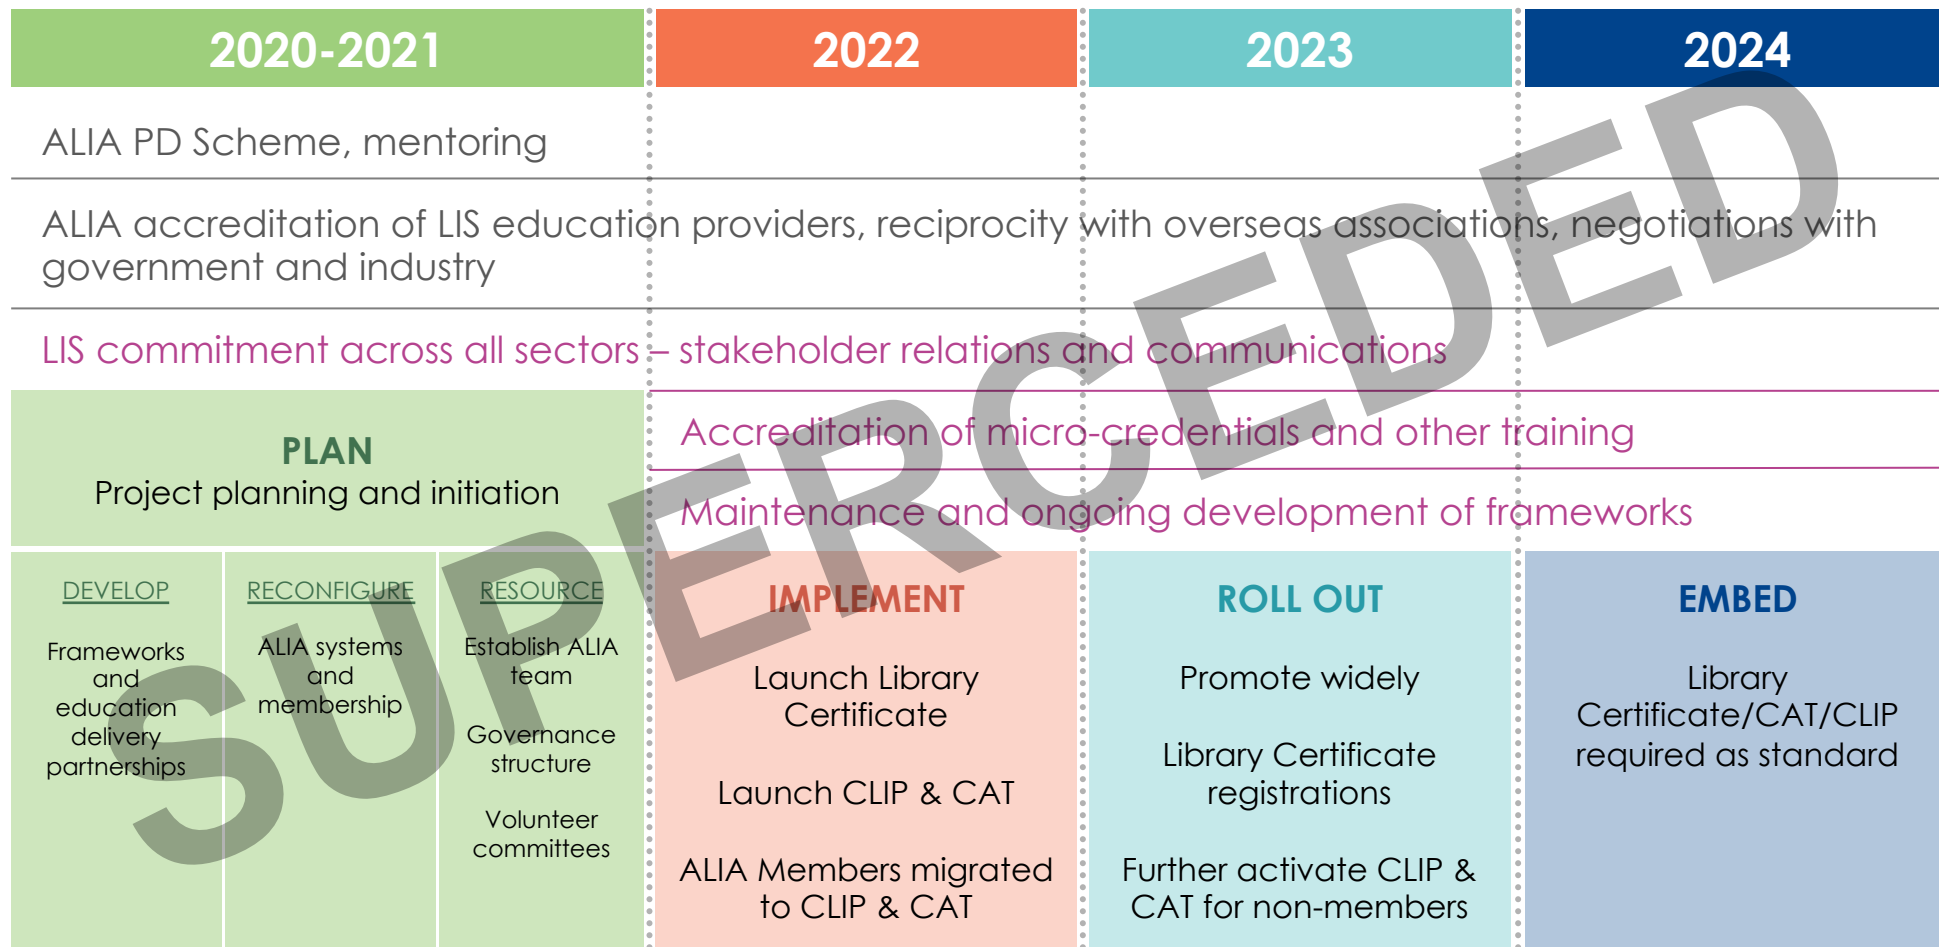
| 2020-2021 | 2022 | 2023 | 2024 |
|---|---|---|---|

ALIA PD Scheme, mentoring

ALIA accreditation of LIS education providers, reciprocity with overseas associations, negotiations with government and industry

LIS commitment across all sectors – stakeholder relations and communications

PLAN
Project planning and initiation

Accreditation of micro-credentials and other training

Maintenance and ongoing development of frameworks

DEVELOP
Frameworks and education delivery partnerships

RECONFIGURE
ALIA systems and membership

RESOURCE
Establish ALIA team

Governance structure

Volunteer committees

IMPLEMENT
Launch Library Certificate

Launch CLIP & CAT

ALIA Members migrated to CLIP & CAT

ROLL OUT
Promote widely

Library Certificate registrations

Further activate CLIP & CAT for non-members

EMBED
Library Certificate/CAT/CLIP required as standard

SUPERCEDED